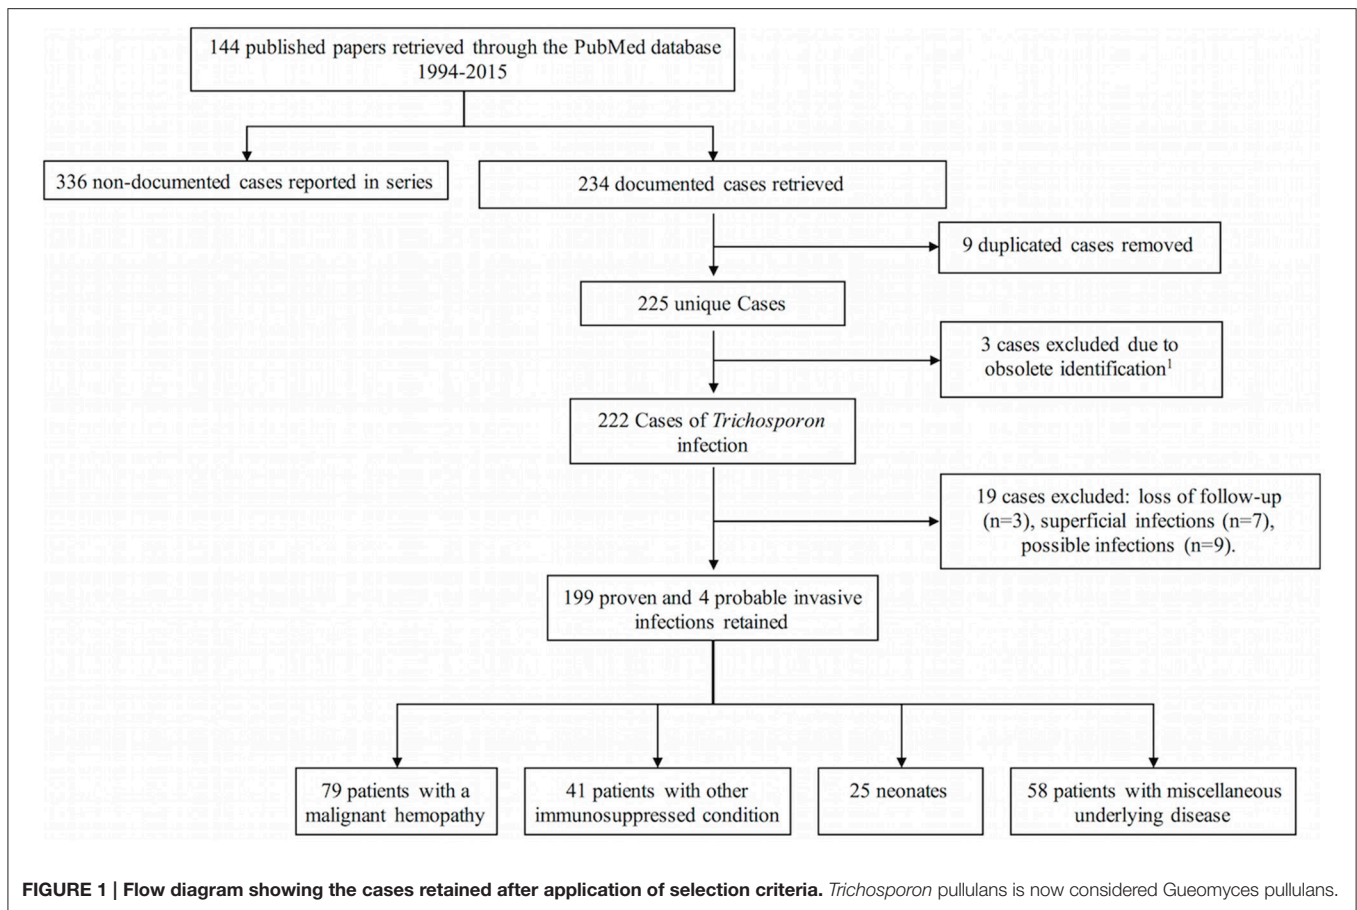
144 published papers retrieved through the PubMed database 1994-2015

336 non-documented cases reported in series

234 documented cases retrieved

9 duplicated cases removed

225 unique Cases

3 cases excluded due to obsolete identification$^1$

222 Cases of *Trichosporon* infection

19 cases excluded: loss of follow-up (n=3), superficial infections (n=7), possible infections (n=9).

199 proven and 4 probable invasive infections retained

79 patients with a malignant hemopathy

41 patients with other immunosuppressed condition

25 neonates

58 patients with miscellaneous underlying disease

**FIGURE 1 | Flow diagram showing the cases retained after application of selection criteria.** *Trichosporon* pullulans is now considered Gueomyces pullulans.